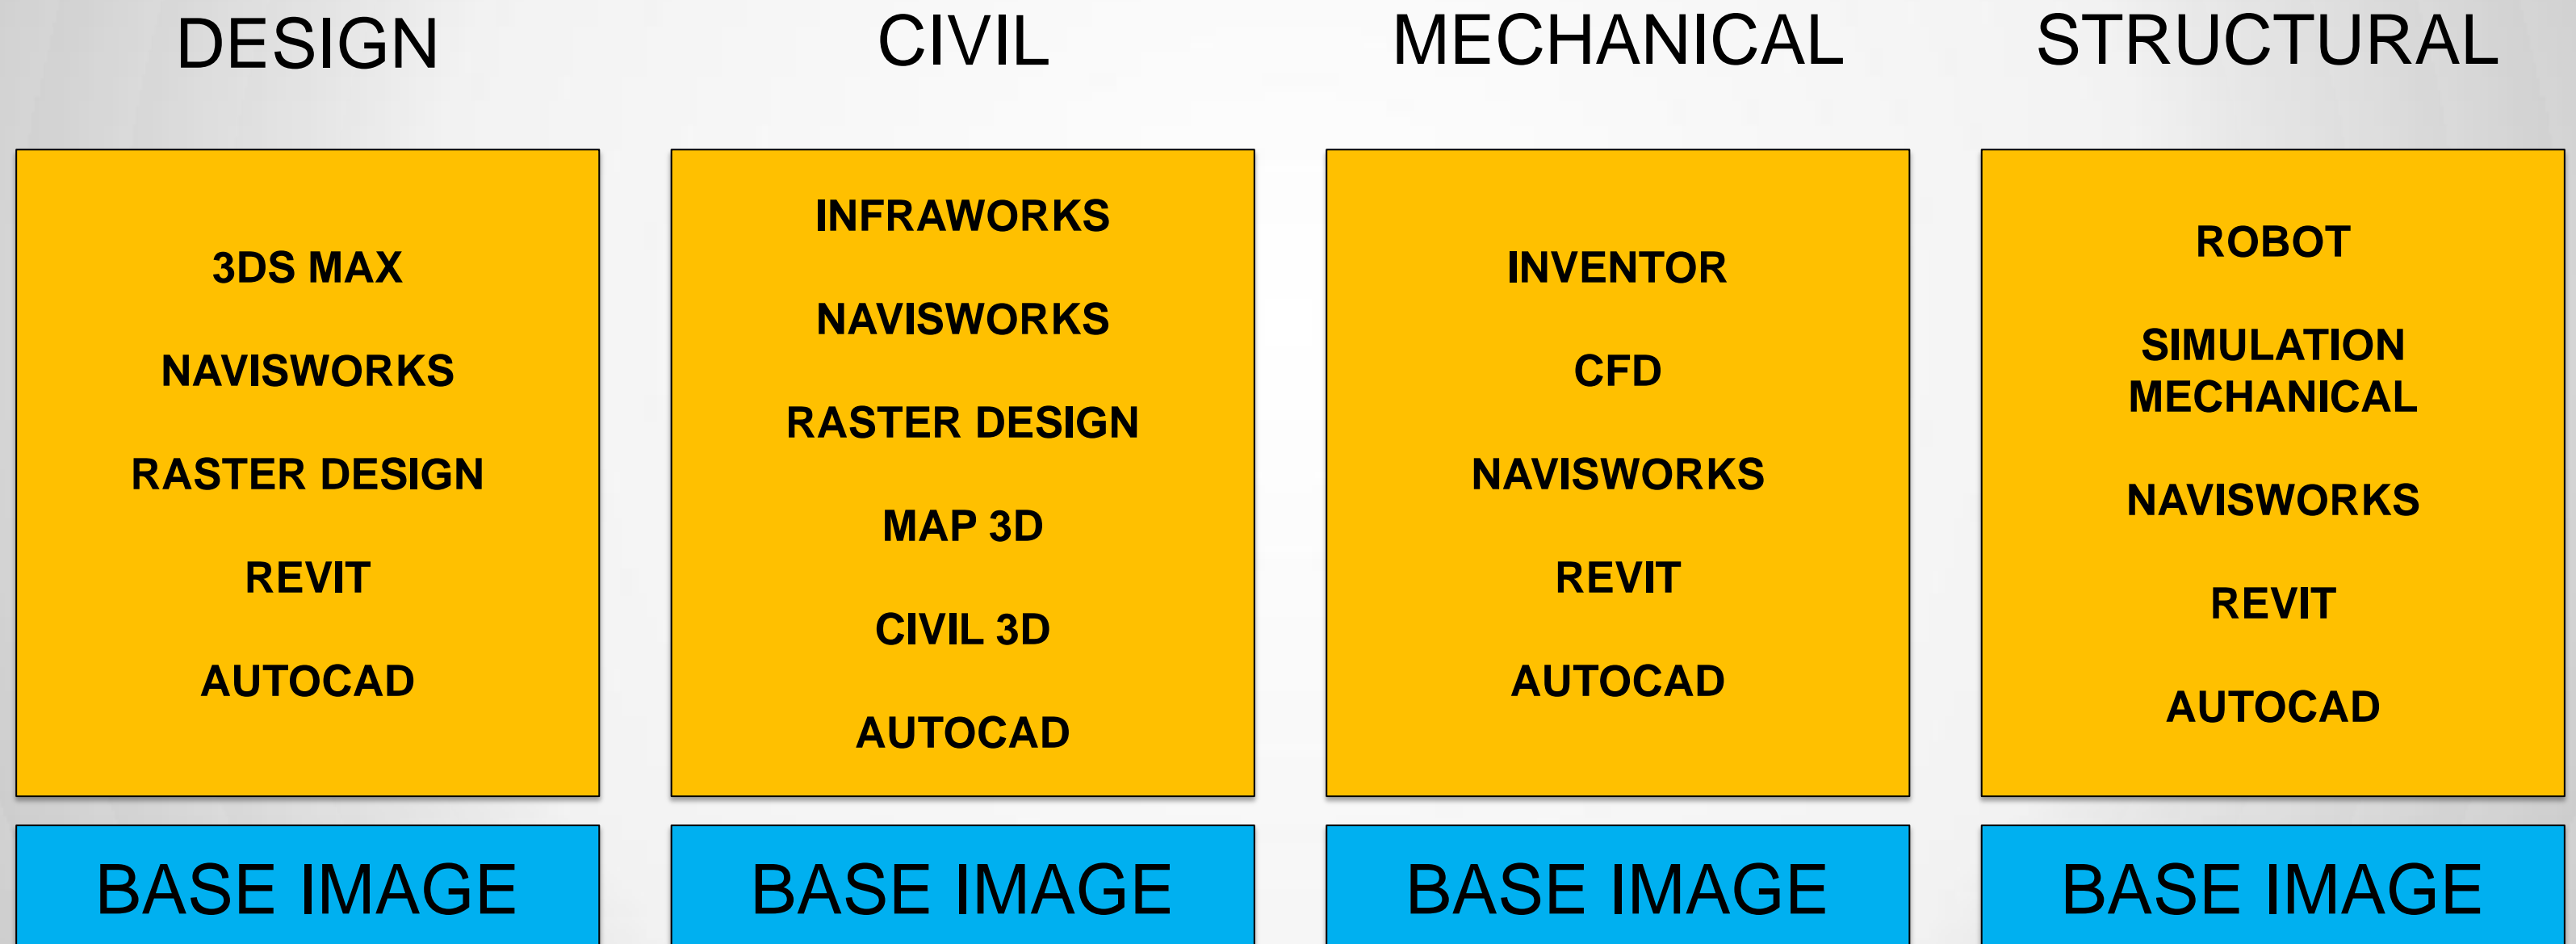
DESIGN

3DS MAX

NAVISWORKS

RASTER DESIGN

REVIT

AUTOCAD

BASE IMAGE

CIVIL

INFRAWORKS

NAVISWORKS

RASTER DESIGN

MAP 3D

CIVIL 3D

AUTOCAD

BASE IMAGE

MECHANICAL

INVENTOR

CFD

NAVISWORKS

REVIT

AUTOCAD

BASE IMAGE

STRUCTURAL

ROBOT

SIMULATION MECHANICAL

NAVISWORKS

REVIT

AUTOCAD

BASE IMAGE